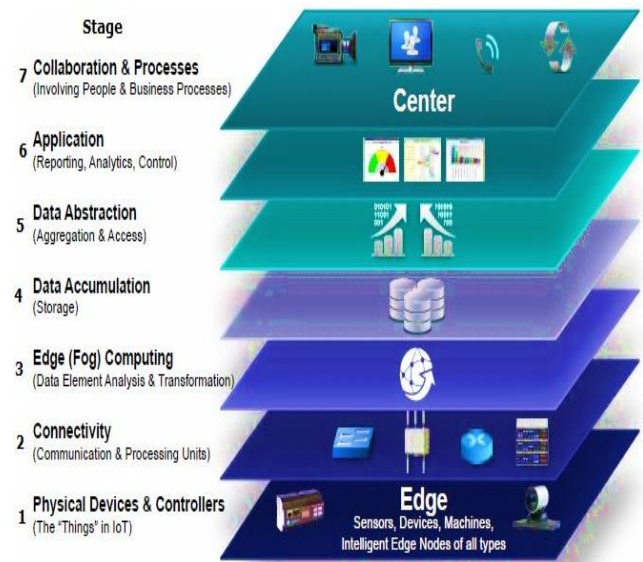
Stage

7 Collaboration & Processes
(Involving People & Business Processes)

Center

6 Application
(Reporting, Analytics, Control)

5 Data Abstraction
(Aggregation & Access)

4 Data Accumulation
(Storage)

3 Edge (Fog) Computing
(Data Element Analysis & Transformation)

2 Connectivity
(Communication & Processing Units)

1 Physical Devices & Controllers
(The "Things" in IoT)

Edge
Sensors, Devices, Machines, Intelligent Edge Nodes of all types